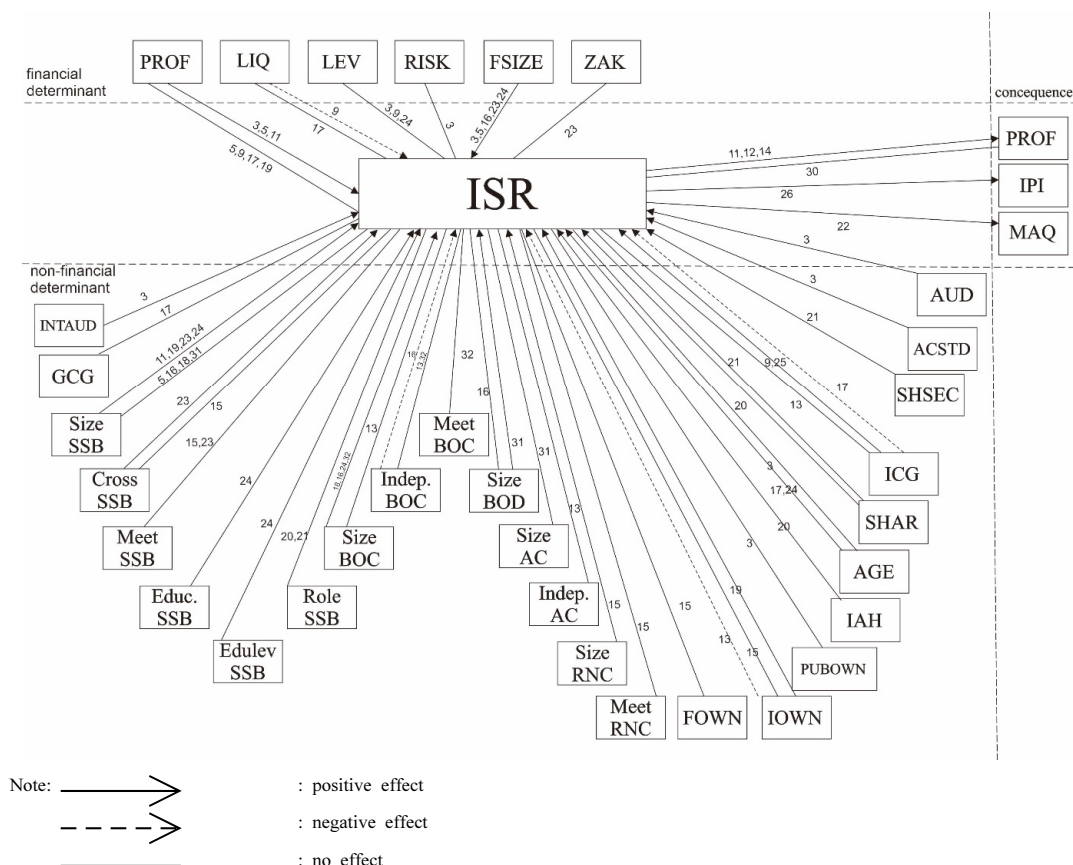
financial determinant

PROF LIQ LEV RISK FSIZE ZAK

concequence

3,5,11
5,9,17,19
17
9
3,9,24
3
3,5,16,23,24
23

ISR

11,12,14
30
26
22

PROF
IPI
MAQ

non-financial determinant

3
17
11,19,23,24
5,16,18,31
23
15
15,23
24
24
20,21
18,16,24,32
13
16
13,32
32
16
31
31
13
13
15
15
15
13
15
19
3
20
17,24
3
20
21
13
9,25
17
21
3
3

INTAUD
GCG
Size SSB
Cross SSB
Meet SSB
Educ. SSB
Edulev SSB
Role SSB
Size BOC
Indep. BOC
Meet BOC
Size BOD
Size AC
Indep. AC
Size RNC
Meet RNC
FOWN
IOWN
PUBOWN
IAH
AGE
SHAR
ICG
SHSEC
ACSTD
AUD

Note: : positive effect
: negative effect
: no effect